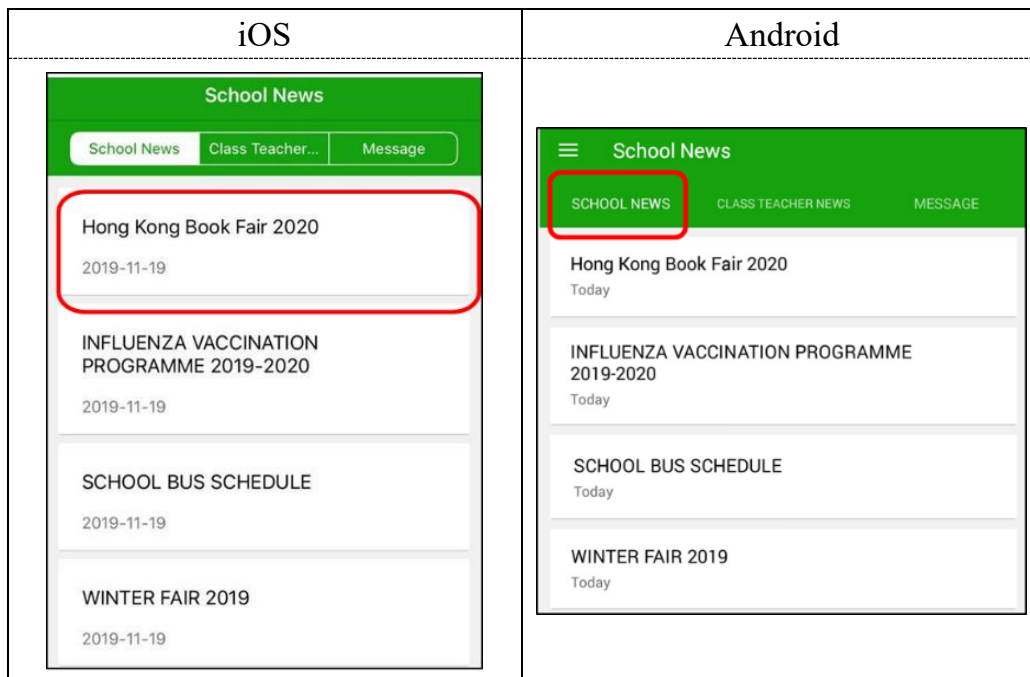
| iOS | Android |
|---|---|
| School News<br>School News \| Class Teacher... \| Message<br>Hong Kong Book Fair 2020<br>2019-11-19<br>INFLUENZA VACCINATION PROGRAMME 2019-2020<br>2019-11-19<br>SCHOOL BUS SCHEDULE<br>2019-11-19<br>WINTER FAIR 2019<br>2019-11-19 | School News<br>SCHOOL NEWS \| CLASS TEACHER NEWS \| MESSAGE<br>Hong Kong Book Fair 2020<br>Today<br>INFLUENZA VACCINATION PROGRAMME 2019-2020<br>Today<br>SCHOOL BUS SCHEDULE<br>Today<br>WINTER FAIR 2019<br>Today |